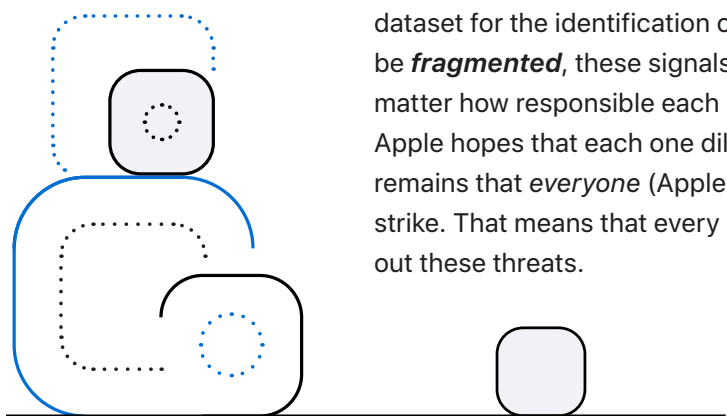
dataset for the identification c
be ***fragmented***, these signals
matter how responsible each
Apple hopes that each one dil
remains that *everyone* (Apple
strike. That means that every
out these threats.